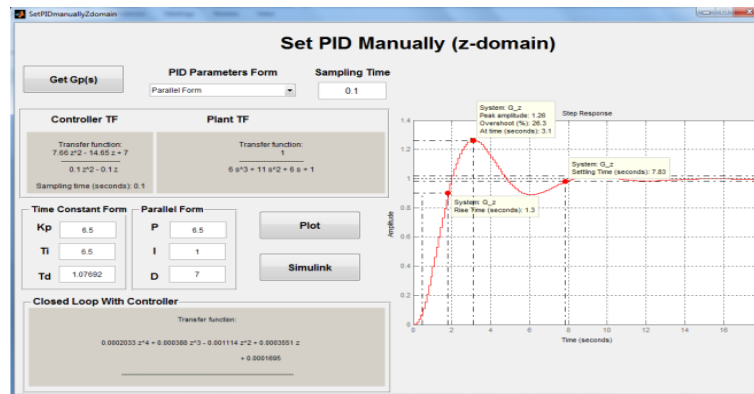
SetPIDmanuallyZdomain

Set PID Manually (z-domain)

Get Gp(s)

PID Parameters Form

Parallel Form

Sampling Time

0.1

Controller TF

Plant TF

Transfer function:
7.66 z^2 - 14.65 z + 7
0.1 z^2 - 0.1 z

Sampling time (seconds): 0.1

Transfer function:
1
6 s^3 + 11 s^2 + 6 s + 1

Time Constant Form

Kp 6.5

Ti 6.5

Td 1.07692

Parallel Form

P 6.5

I 1

D 7

Plot

Simulink

Closed Loop With Controller

Transfer function:

0.0002033 z^4 + 0.000388 z^3 - 0.001114 z^2 + 0.0003551 z
+ 0.0001695

Step Response

System: G_z
Peak amplitude: 1.26
Overshoot (%): 26.3
At time (seconds): 3.1

System: G_z
Settling Time (seconds): 7.83

System: G_z
Rise Time (seconds): 1.3

Amplitude

1.4
1.2
1
0.8
0.6
0.4
0.2
0

0 2 4 6 8 10 12 14 16

Time (seconds)